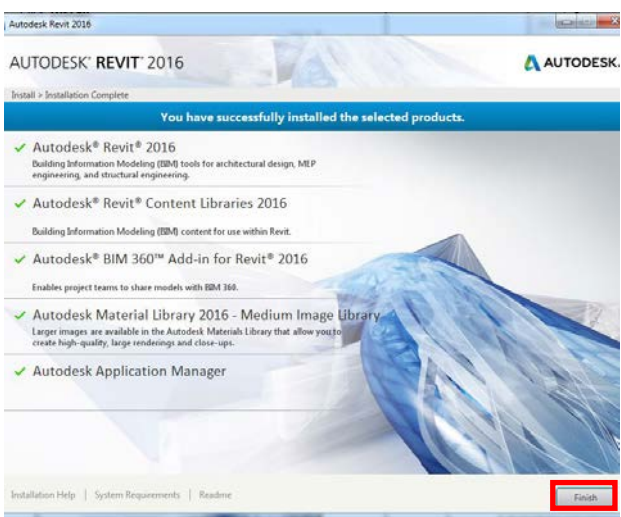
Autodesk Revit 2016

AUTODESK® REVIT® 2016

AUTODESK.

Install > Installation Complete

You have successfully installed the selected products.

✓ Autodesk® Revit® 2016
Building Information Modeling (BIM) tools for architectural design, MEP engineering, and structural engineering.

✓ Autodesk® Revit® Content Libraries 2016
Building Information Modeling (BIM) content for use within Revit.

✓ Autodesk® BIM 360™ Add-in for Revit® 2016
Enables project teams to share models with BIM 360.

✓ Autodesk Material Library 2016 - Medium Image Library
Larger images are available in the Autodesk Materials Library that allow you to create high-quality, large renderings and close-ups.

✓ Autodesk Application Manager

Installation Help | System Requirements | Readme

Finish